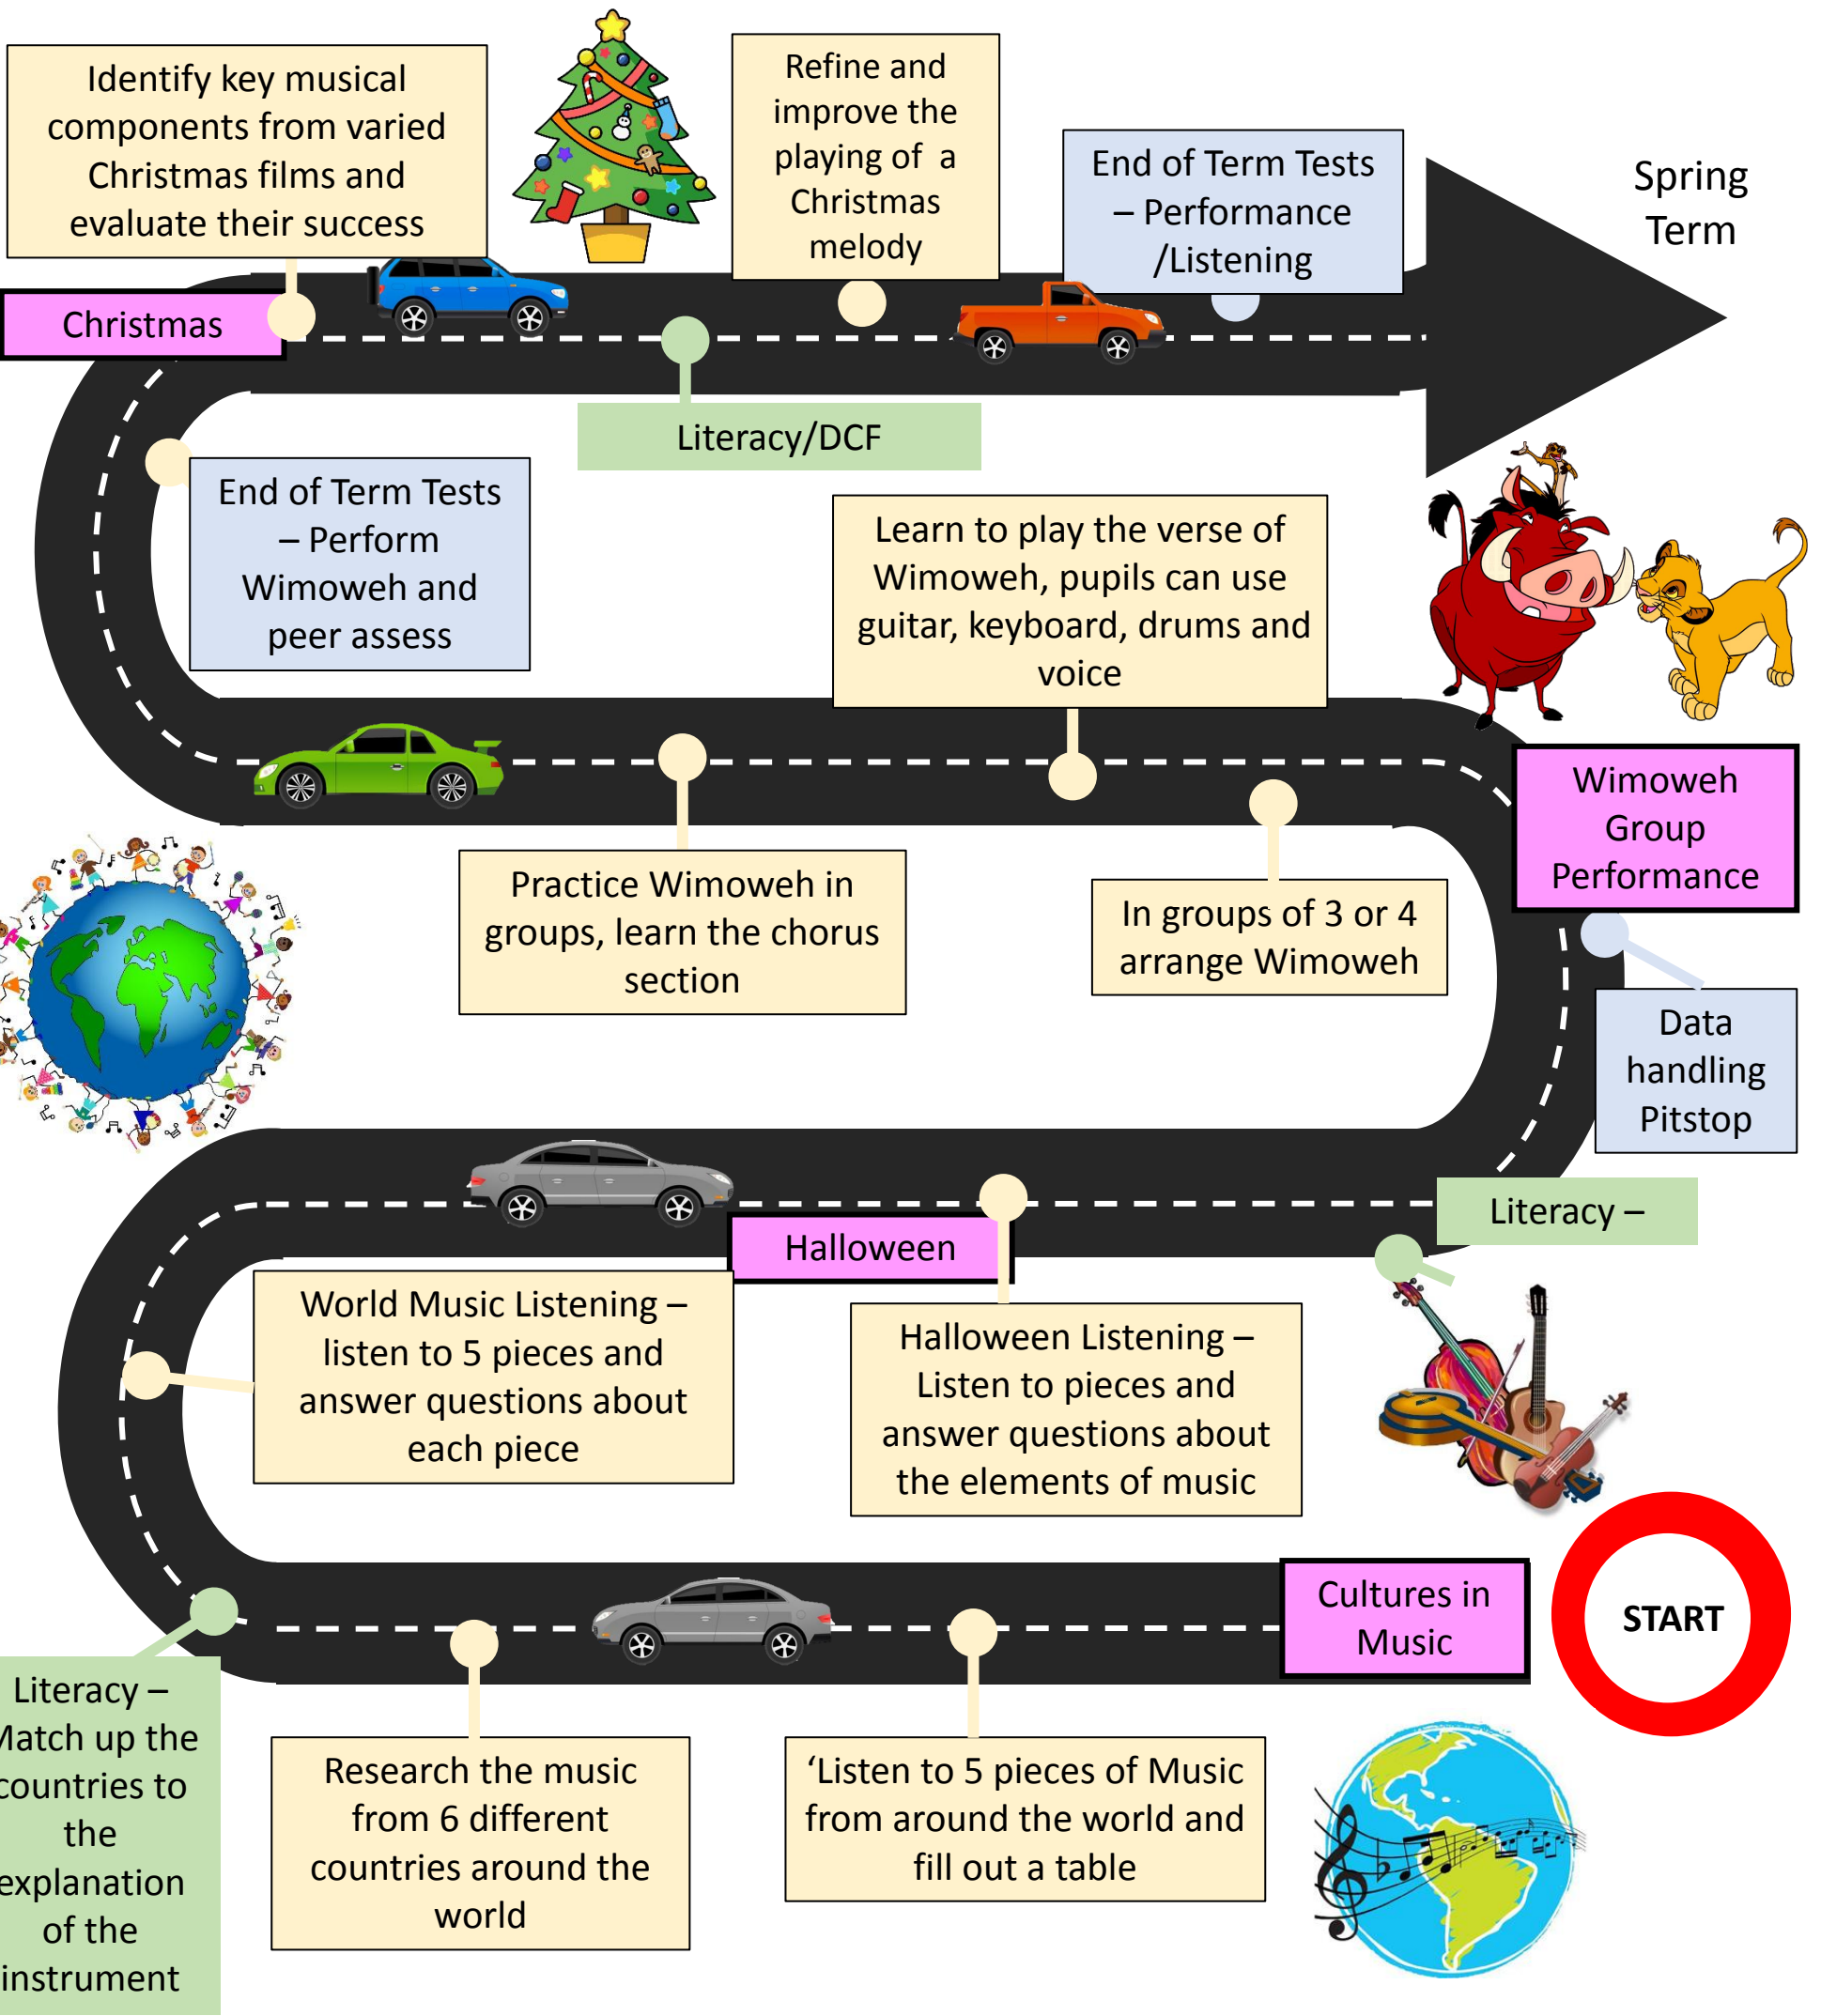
Identify key musical components from varied Christmas films and evaluate their success

Refine and improve the playing of a Christmas melody

End of Term Tests – Performance /Listening

Spring Term

Christmas

Literacy/DCF

End of Term Tests – Perform Wimoweh and peer assess

Learn to play the verse of Wimoweh, pupils can use guitar, keyboard, drums and voice

Wimoweh Group Performance

Practice Wimoweh in groups, learn the chorus section

In groups of 3 or 4 arrange Wimoweh

Data handling Pitstop

Literacy –

Halloween

World Music Listening – listen to 5 pieces and answer questions about each piece

Halloween Listening – Listen to pieces and answer questions about the elements of music

Cultures in Music

START

Literacy – Match up the countries to the explanation of the instrument

Research the music from 6 different countries around the world

'Listen to 5 pieces of Music from around the world and fill out a table